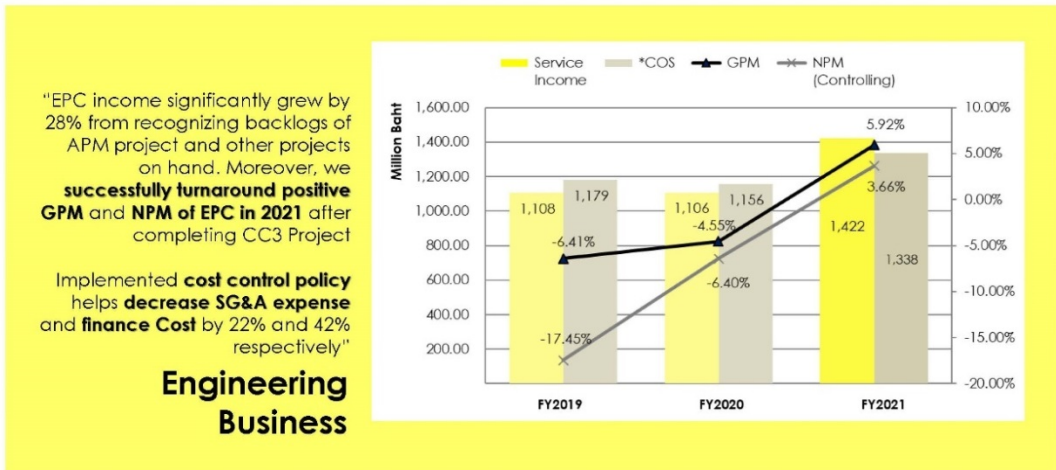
"EPC income significantly grew by 28% from recognizing backlogs of APM project and other projects on hand. Moreover, we successfully turnaround positive GPM and NPM of EPC in 2021 after completing CC3 Project

Implemented cost control policy helps decrease SG&A expense and finance Cost by 22% and 42% respectively"

Engineering Business

Service Income | *COS | GPM | NPM (Controlling)

Million Baht

1,600.00
1,400.00
1,200.00
1,000.00
800.00
600.00
400.00
200.00

10.00%
5.00%
0.00%
-5.00%
-10.00%
-15.00%
-20.00%

1,108
1,179
-6.41%
-17.45%

1,106
1,156
-4.55%
-6.40%

5.92%
3.66%
1,422
1,338

FY2019
FY2020
FY2021